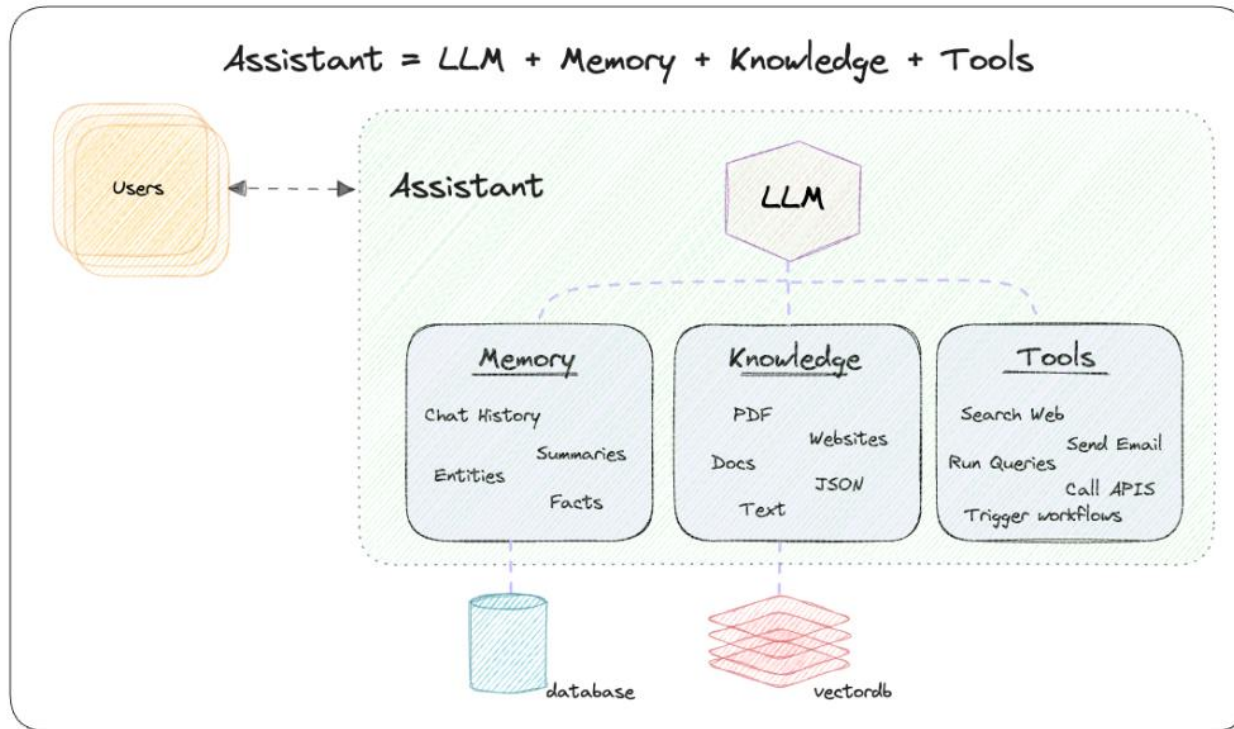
Assistant = LLM + Memory + Knowledge + Tools

Users

Assistant

LLM

Memory

Chat History
Summaries
Entities
Facts

Knowledge

PDF
Websites
Docs
JSON
Text

Tools

Search Web
Send Email
Run Queries
Call APIS
Trigger workflows

database

vectordb